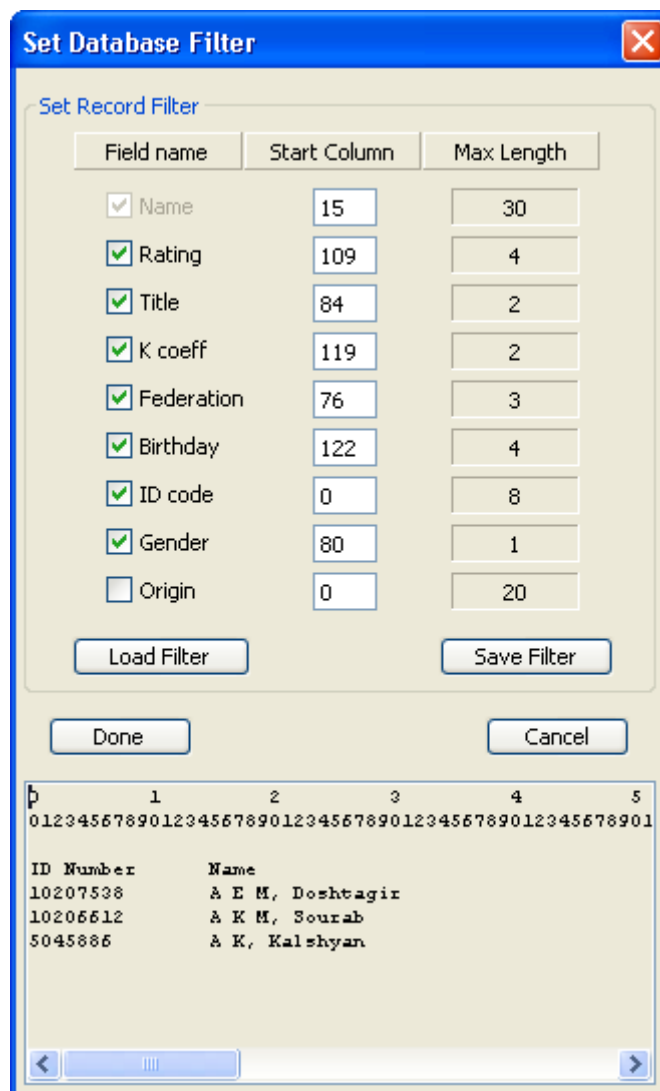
Set Database Filter

Set Record Filter

| Field name | Start Column | Max Length |
|---|---|---|
| Name | 15 | 30 |
| Rating | 109 | 4 |
| Title | 84 | 2 |
| K coeff | 119 | 2 |
| Federation | 76 | 3 |
| Birthday | 122 | 4 |
| ID code | 0 | 8 |
| Gender | 80 | 1 |
| Origin | 0 | 20 |

Load Filter

Save Filter

Done

Cancel

0 1 2 3 4 5
0123456789012345678901234567890123456789012345678901

ID Number Name
10207538 A E M, Doshtagir
10206612 A K M, Sourab
5045886 A K, Kalshyan